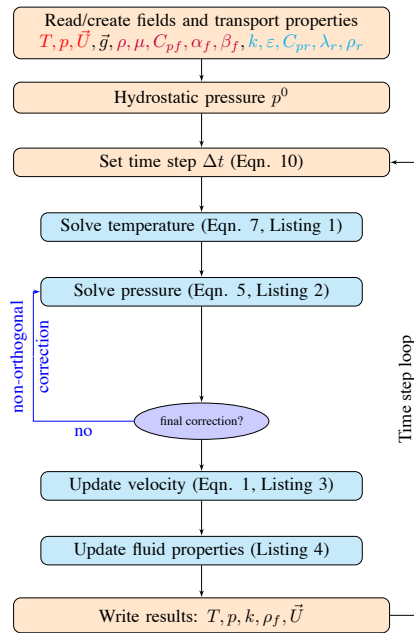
Read/create fields and transport properties
$T, p, \vec{U}, \vec{g}, \rho, \mu, C_{pf}, \alpha_f, \beta_f, k, \varepsilon, C_{pr}, \lambda_r, \rho_r$

Hydrostatic pressure $p^0$

Set time step $\Delta t$ (Eqn. 10)

Solve temperature (Eqn. 7, Listing 1)

Solve pressure (Eqn. 5, Listing 2)

non-orthogonal correction

final correction?

no

Time step loop

Update velocity (Eqn. 1, Listing 3)

Update fluid properties (Listing 4)

Write results: $T, p, k, \rho_f, \vec{U}$